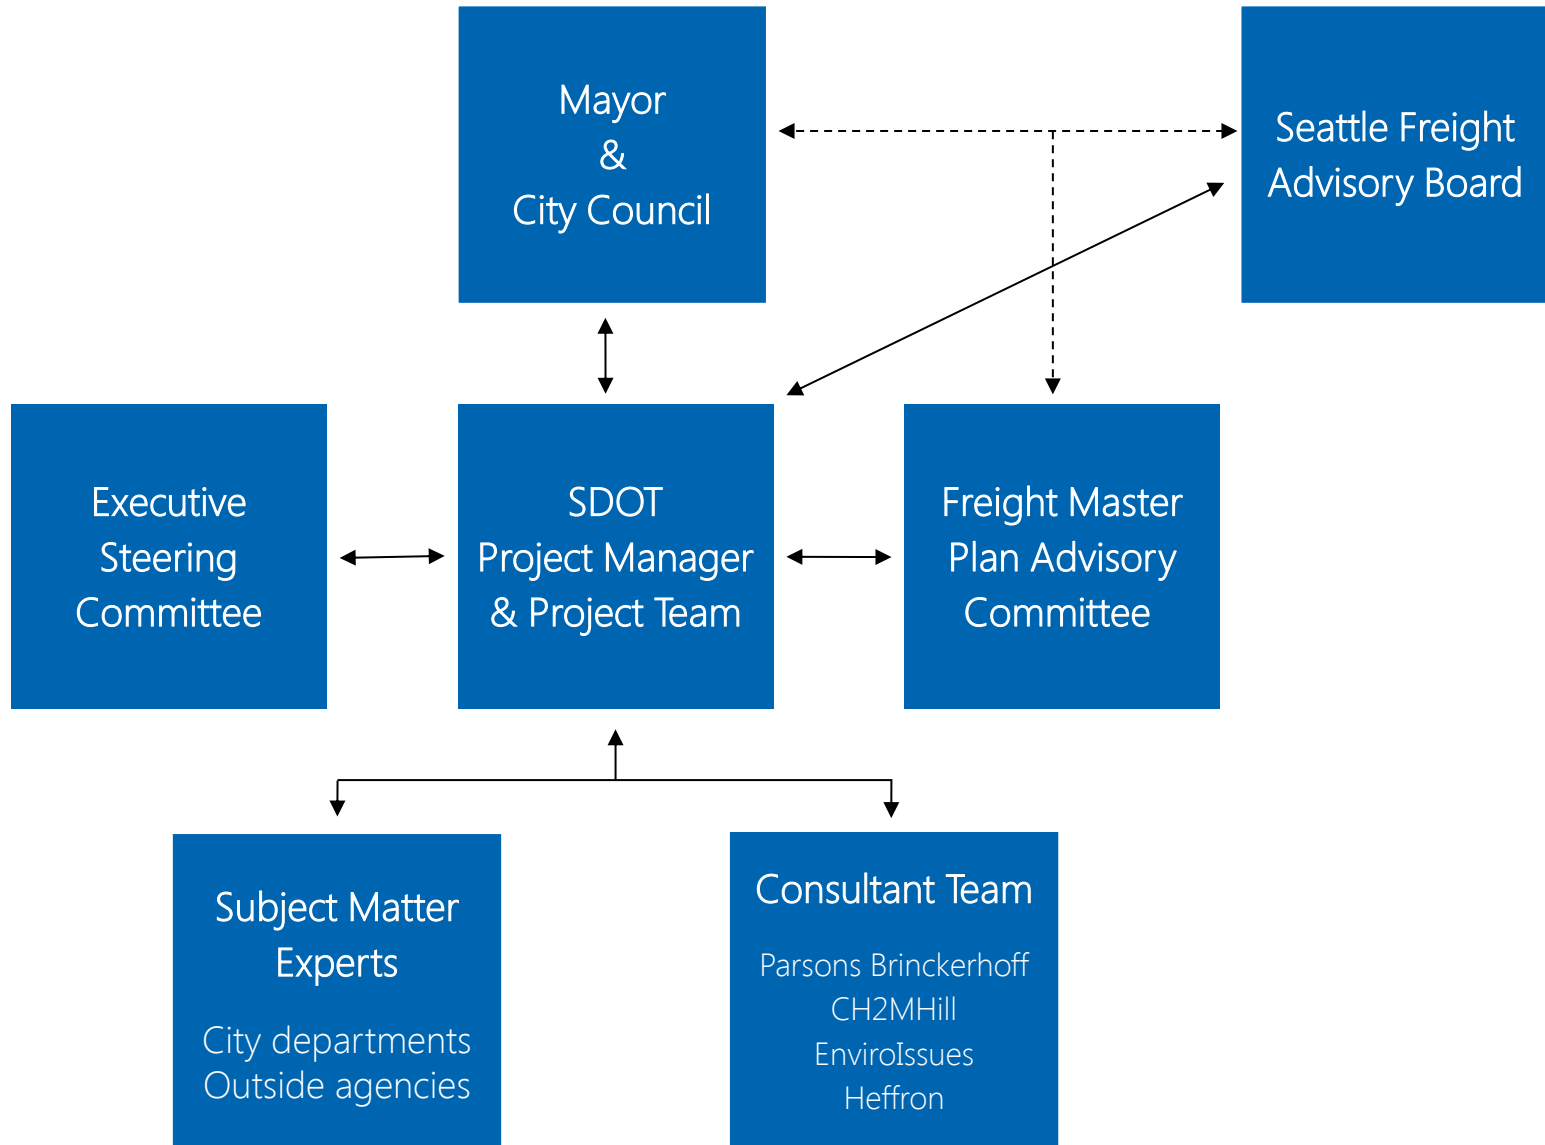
Mayor
&
City Council

Seattle Freight Advisory Board

Executive Steering Committee

SDOT
Project Manager
& Project Team

Freight Master Plan Advisory Committee

Subject Matter Experts

City departments
Outside agencies

Consultant Team

Parsons Brinckerhoff
CH2MHill
EnviroIssues
Heffron